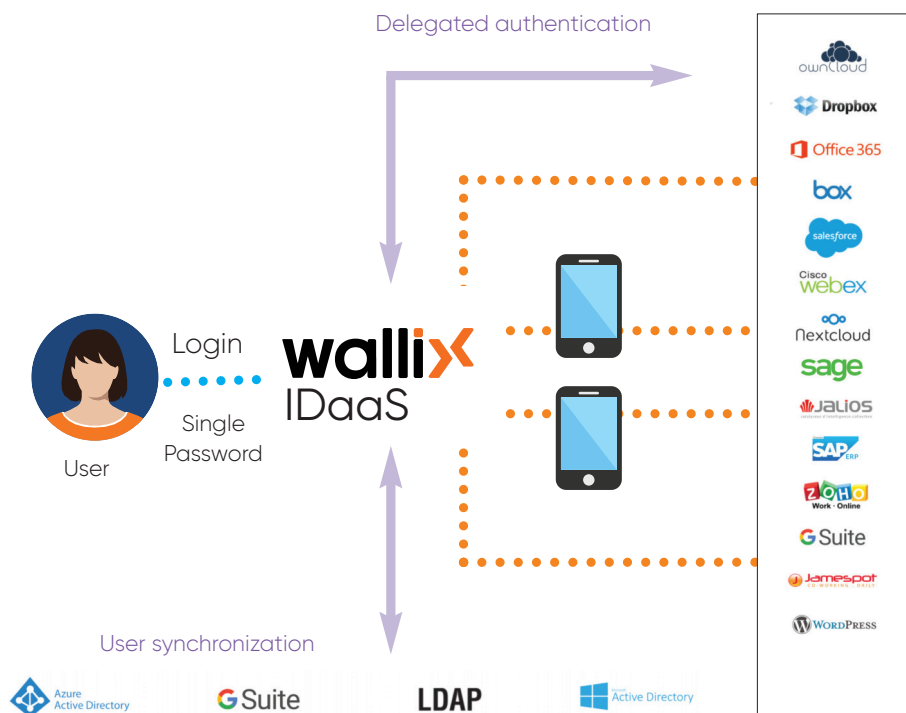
Delegated authentication

owncloud
Dropbox
Office 365
box
salesforce
Cisco webex
Nextcloud
sage
JALIOS
SAP ERP
ZOHO Work · Online
G Suite
Jamespot
WordPress

Login
wallix
IDaaS
Single Password
User

User synchronization

Azure Active Directory
G Suite
LDAP
Active Directory